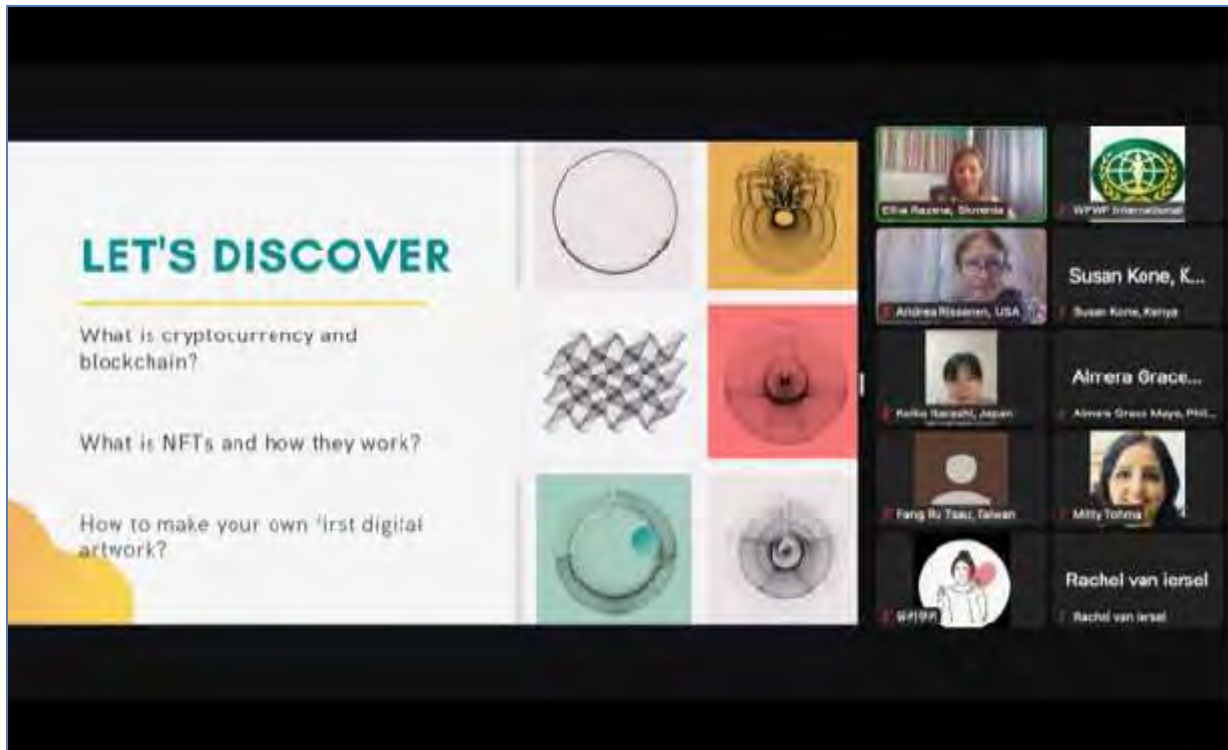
LET'S DISCOVER

What is cryptocurrency and blockchain?

What is NFTs and how they work?

How to make your own first digital artwork?

Ellie Razena, Slovenia

WPWP International

Andrea Rissanen, USA

Susan Kone, K...

Susan Kone, Kenya

Keiko Naoashi, Japan

Almera Grace...

Almera Grace Maya, Phil...

Fang Ru Tsau, Taiwan

Mitty Tohma

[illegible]

Rachel van Iersel

Rachel van Iersel